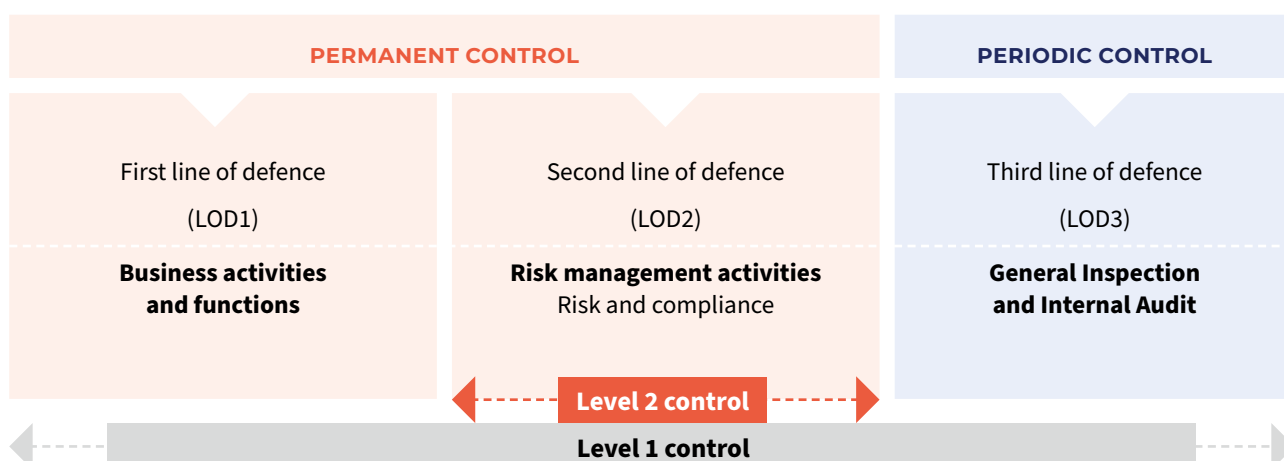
PERMANENT CONTROL

PERIODIC CONTROL

First line of defence

(LOD1)

**Business activities and functions**

Second line of defence

(LOD2)

**Risk management activities**
Risk and compliance

Third line of defence

(LOD3)

**General Inspection and Internal Audit**

Level 2 control

Level 1 control